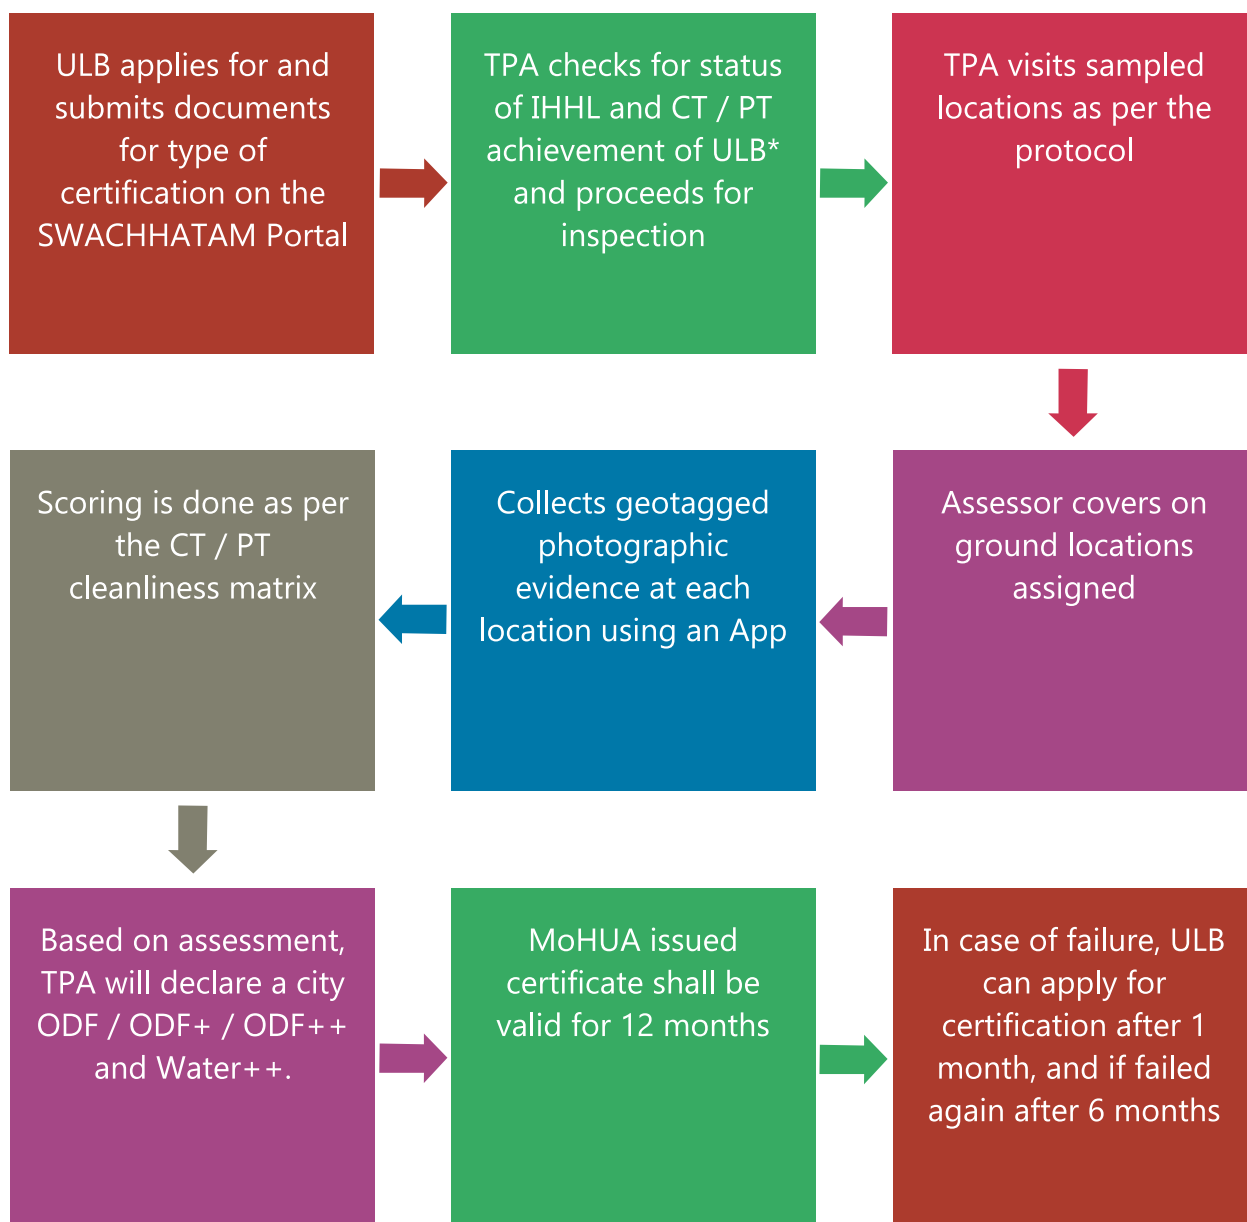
ULB applies for and submits documents for type of certification on the SWACHHATAM Portal

TPA checks for status of IHHL and CT / PT achievement of ULB* and proceeds for inspection

TPA visits sampled locations as per the protocol

Assessor covers on ground locations assigned

Collects geotagged photographic evidence at each location using an App

Scoring is done as per the CT / PT cleanliness matrix

Based on assessment, TPA will declare a city ODF / ODF+ / ODF++ and Water++.

MoHUA issued certificate shall be valid for 12 months

In case of failure, ULB can apply for certification after 1 month, and if failed again after 6 months